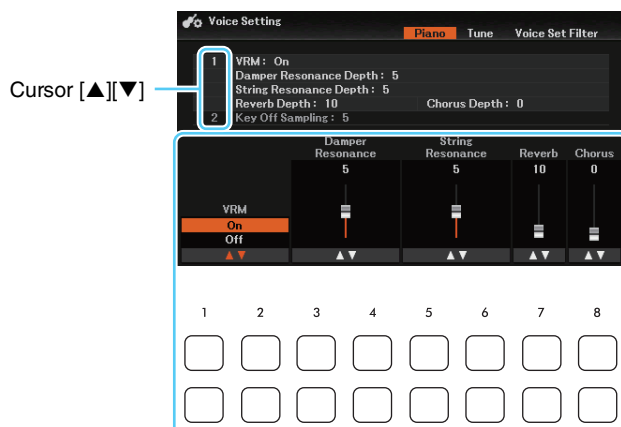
Voice Setting

Piano Tune Voice Set Filter

Cursor [▲][▼]

1 VRM: On
Damper Resonance Depth: 5
String Resonance Depth: 5
Reverb Depth: 10 Chorus Depth: 0
2 Key Off Sampling: 5

| VRM | Damper Resonance | String Resonance | Reverb | Chorus |
|---|---|---|---|---|
| | 5 | 5 | 10 | 0 |
| On | | | | |
| Off | | | | |
| ▲▼ | ▲▼ | ▲▼ | ▲▼ | ▲▼ |

1 2 3 4 5 6 7 8